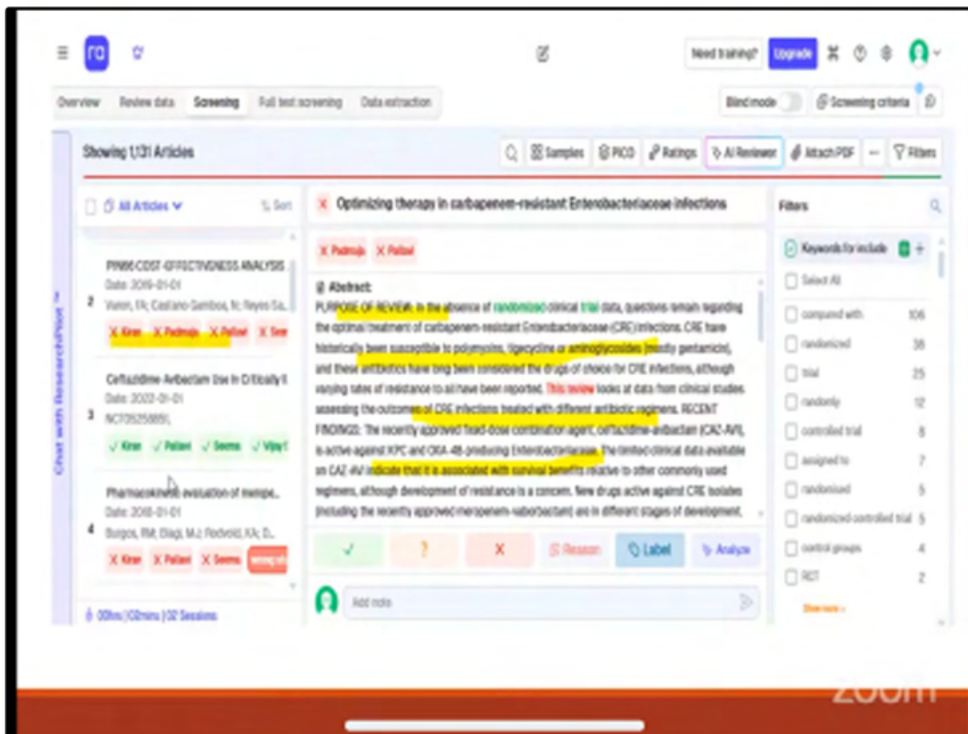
ra

Need training? Upgrade

Overview Review data Screening Full text screening Data extraction

Blind mode Screening criteria

Showing 1,131 Articles

Samples PICO Ratings AI Reviewer Attach PDF Filters

All Articles Sort

PIN66 COST-EFFECTIVENESS ANALYSIS
Date: 2019-01-01
2 Varon, FA; Castano Gamboa, N; Reyes Sa...
X Kiran X Padmaja X Pallavi X Seem

Ceftazidime-Avibactam Use In Critically Il
Date: 2022-01-01
3 NCT05255891,
✓ Kiran ✓ Pallavi ✓ Seema ✓ Vijay

Pharmacokinetic evaluation of merope...
Date: 2018-01-01
4 Burgos, RM; Biagi, MJ; Rodvold, KA; D...
X Kiran X Pallavi X Seema

Chat with ResearchPilot

00hrs | 102mins | 32 Sessions

X Optimizing therapy in carbapenem-resistant Enterobacteriaceae infections

X Padmaja X Pallavi

Abstract:
PURPOSE OF REVIEW: In the absence of randomized clinical trial data, questions remain regarding the optimal treatment of carbapenem-resistant Enterobacteriaceae (CRE) infections. CRE have historically been susceptible to polymyxins, tigecycline or aminoglycosides (mostly gentamicin), and these antibiotics have long been considered the drugs of choice for CRE infections, although varying rates of resistance to all have been reported. This review looks at data from clinical studies assessing the outcomes of CRE infections treated with different antibiotic regimens. RECENT FINDINGS: The recently approved fixed-dose combination agent, ceftazidime-avibactam (CAZ-AVI), is active against KPC and OXA-48-producing Enterobacteriaceae. The limited clinical data available on CAZ-AVI indicate that it is associated with survival benefits relative to other commonly used regimens, although development of resistance is a concern. New drugs active against CRE isolates (including the recently approved meropenem-vaborbactam) are in different stages of development.

✓ ? X Reason Label Analyze

Add note

Filters

Keywords for include

Select All

compared with 106
randomized 38
trial 25
randomly 12
controlled trial 8
assigned to 7
randomised 5
randomized controlled trial 5
control groups 4
RCT 2

Show more

zoom